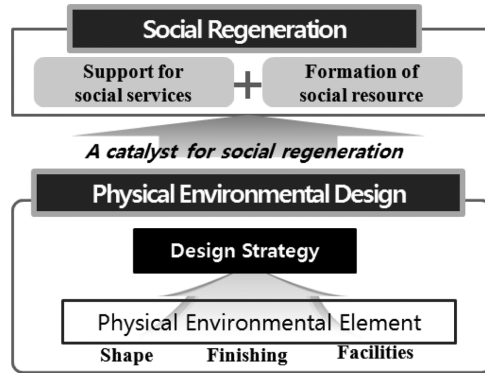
Social Regeneration

Support for social services + Formation of social resource

A catalyst for social regeneration

Physical Environmental Design

Design Strategy

Physical Environmental Element

Shape Finishing Facilities